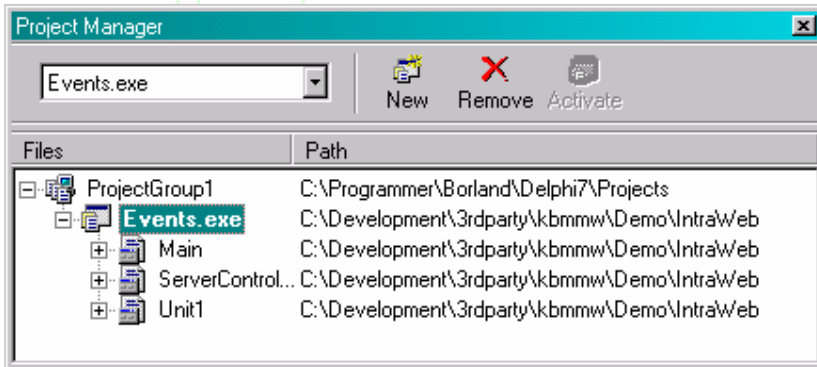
Project Manager

Events.exe

New Remove Activate

| Files | Path |
|---|---|
| ProjectGroup1 | C:\Programmer\Borland\Delphi7\Projects |
| Events.exe | C:\Development\3rdparty\kbmmw\Demo\IntraWeb |
| Main | C:\Development\3rdparty\kbmmw\Demo\IntraWeb |
| ServerControl... | C:\Development\3rdparty\kbmmw\Demo\IntraWeb |
| Unit1 | C:\Development\3rdparty\kbmmw\Demo\IntraWeb |